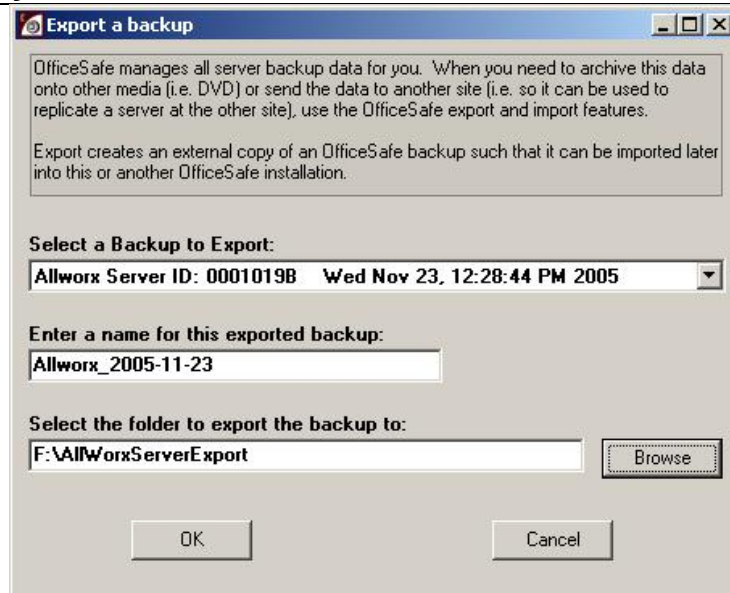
Export a backup

OfficeSafe manages all server backup data for you. When you need to archive this data onto other media (i.e. DVD) or send the data to another site (i.e. so it can be used to replicate a server at the other site), use the OfficeSafe export and import features.

Export creates an external copy of an OfficeSafe backup such that it can be imported later into this or another OfficeSafe installation.

Select a Backup to Export:

Allworx Server ID: 0001019B Wed Nov 23, 12:28:44 PM 2005

Enter a name for this exported backup:

Allworx_2005-11-23

Select the folder to export the backup to:

F:\AllWorxServerExport

Browse

OK

Cancel